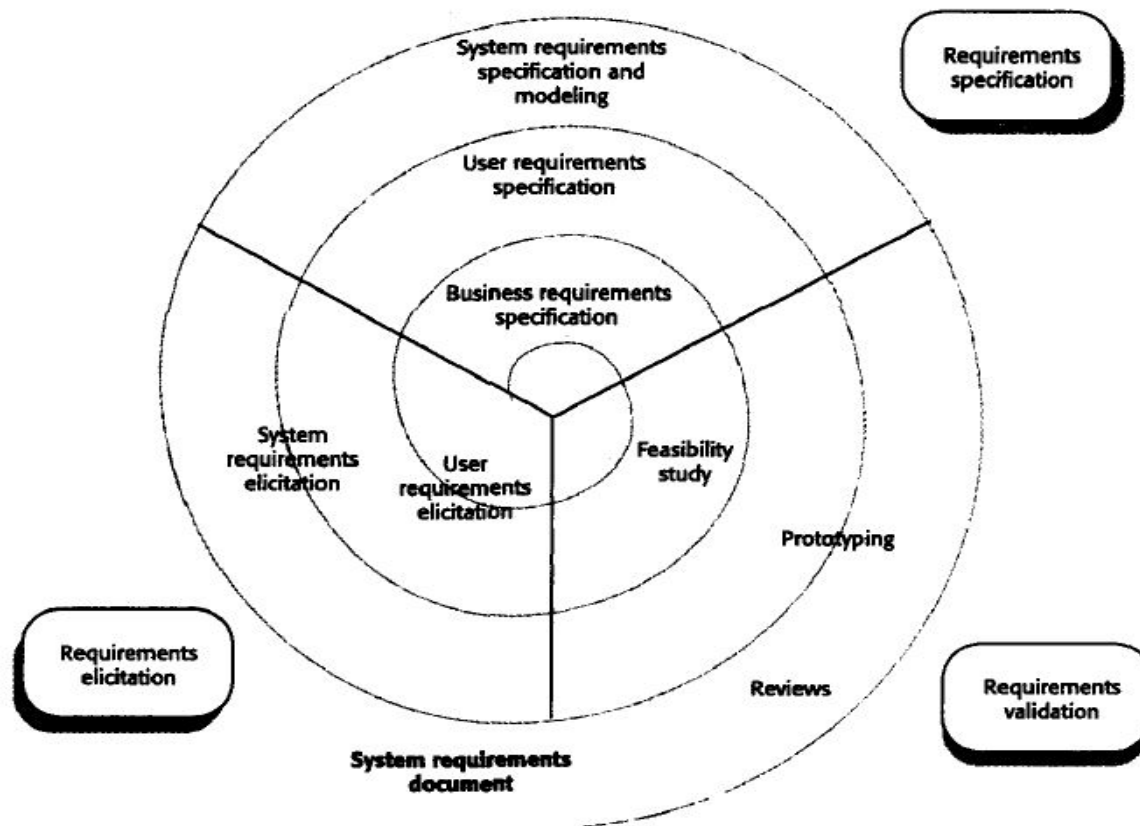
System requirements specification and modeling

Requirements specification

User requirements specification

Business requirements specification

System requirements elicitation

User requirements elicitation

Feasibility study

Prototyping

Requirements elicitation

Reviews

Requirements validation

System requirements document